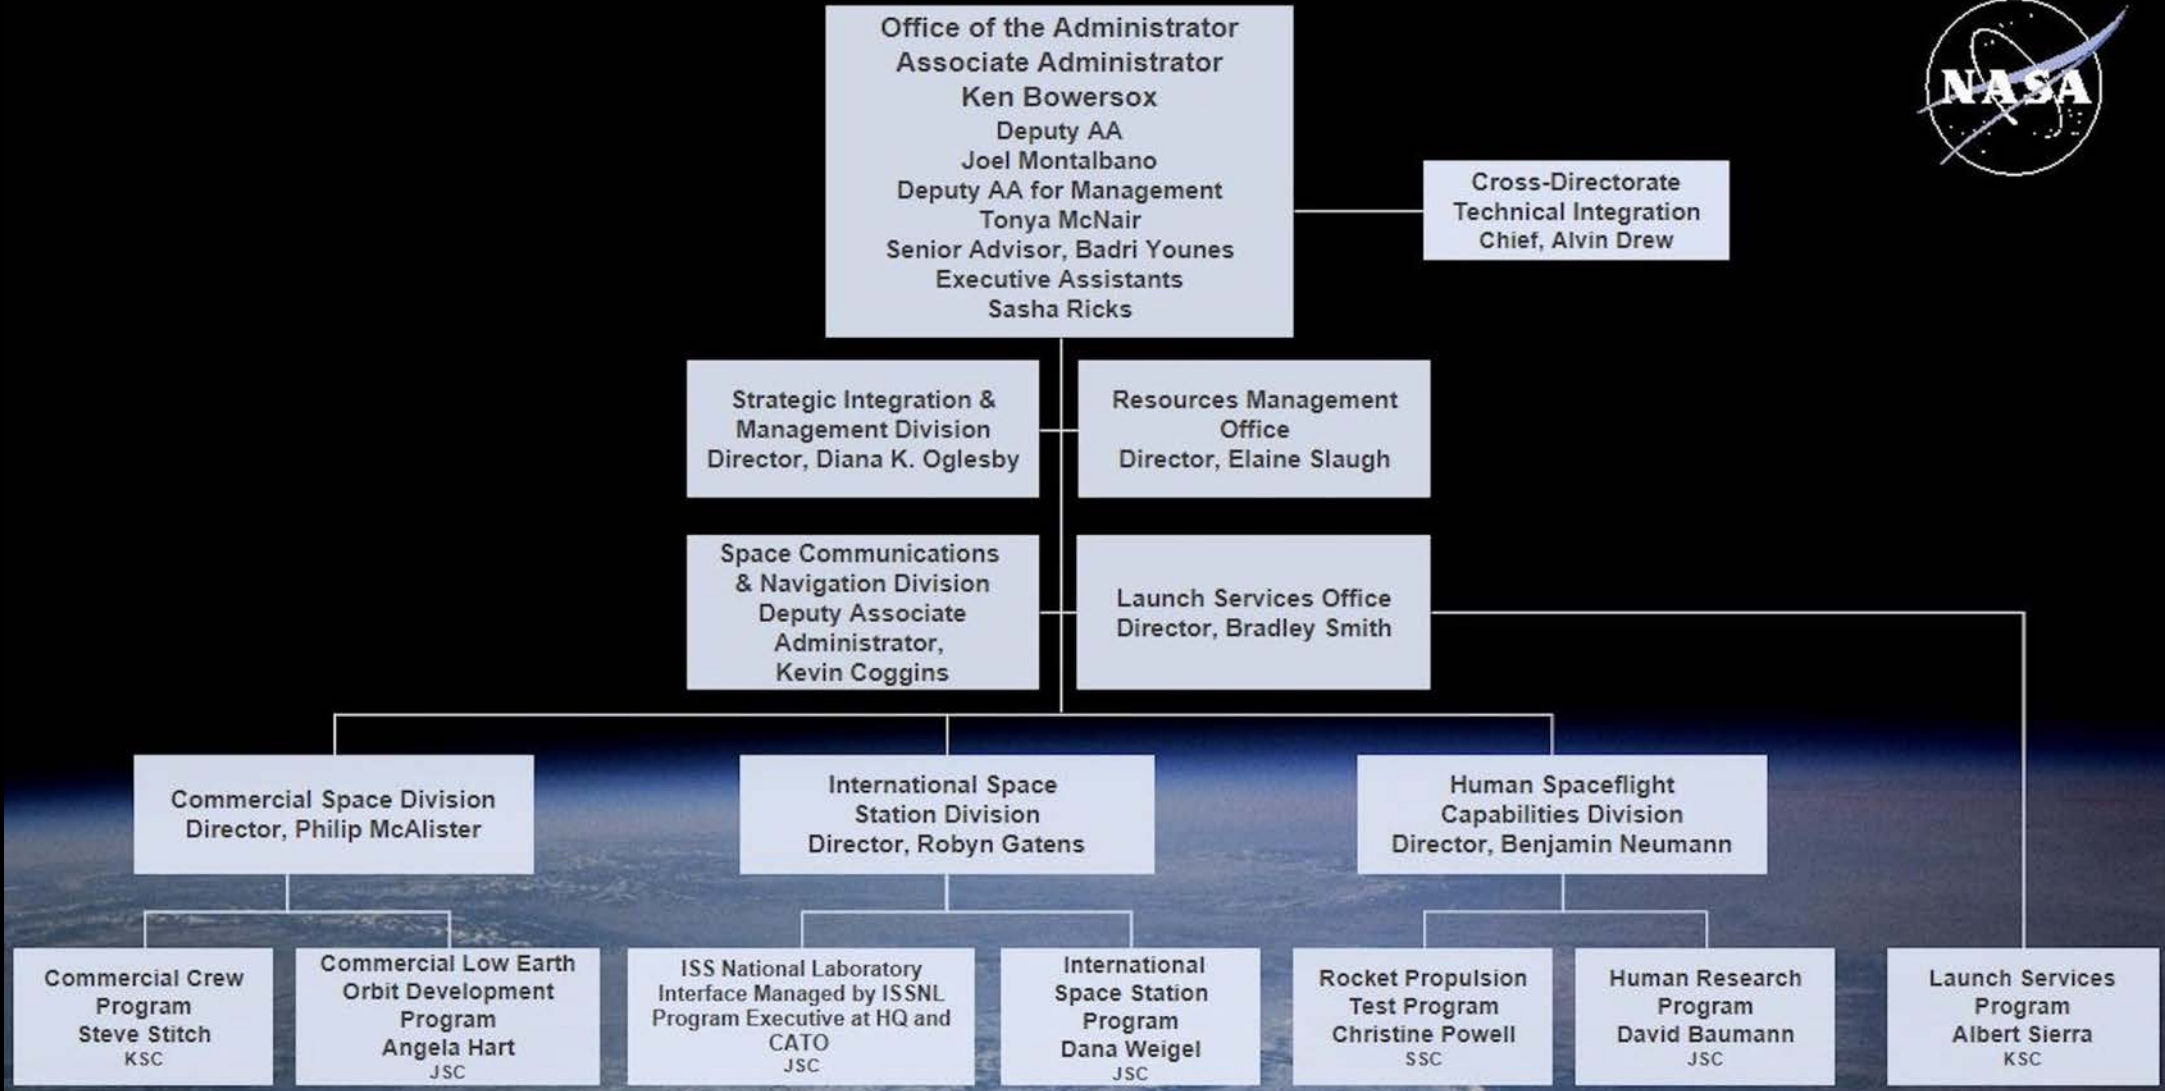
Office of the Administrator
Associate Administrator
Ken Bowersox
Deputy AA
Joel Montalbano
Deputy AA for Management
Tonya McNair
Senior Advisor, Badri Younes
Executive Assistants
Sasha Ricks

NASA

Cross-Directorate
Technical Integration
Chief, Alvin Drew

Strategic Integration &
Management Division
Director, Diana K. Oglesby

Resources Management
Office
Director, Elaine Slaugh

Space Communications
& Navigation Division
Deputy Associate
Administrator,
Kevin Coggins

Launch Services Office
Director, Bradley Smith

Commercial Space Division
Director, Philip McAlister

International Space
Station Division
Director, Robyn Gatens

Human Spaceflight
Capabilities Division
Director, Benjamin Neumann

Commercial Crew
Program
Steve Stitch
KSC

Commercial Low Earth
Orbit Development
Program
Angela Hart
JSC

ISS National Laboratory
Interface Managed by ISSNL
Program Executive at HQ and
CATO
JSC

International
Space Station
Program
Dana Weigel
JSC

Rocket Propulsion
Test Program
Christine Powell
SSC

Human Research
Program
David Baumann
JSC

Launch Services
Program
Albert Sierra
KSC